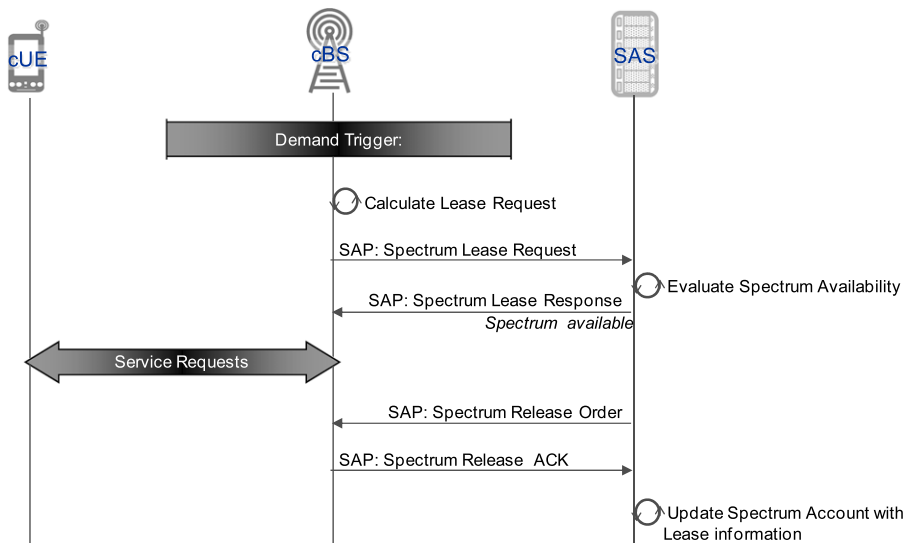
cUE

cBS

SAS

Demand Trigger:

Calculate Lease Request

SAP: Spectrum Lease Request

Evaluate Spectrum Availability

SAP: Spectrum Lease Response

*Spectrum available*

Service Requests

SAP: Spectrum Release Order

SAP: Spectrum Release ACK

Update Spectrum Account with Lease information